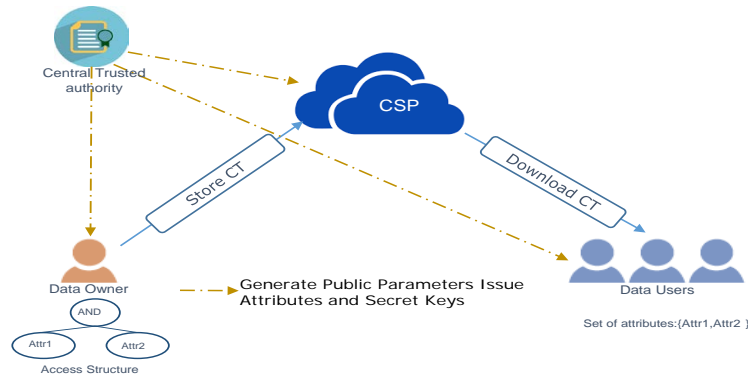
Central Trusted authority

CSP

Store CT

Download CT

Data Owner

Generate Public Parameters Issue Attributes and Secret Keys

Data Users

AND

Attr1

Attr2

Access Structure

Set of attributes:{Attr1,Attr2 }